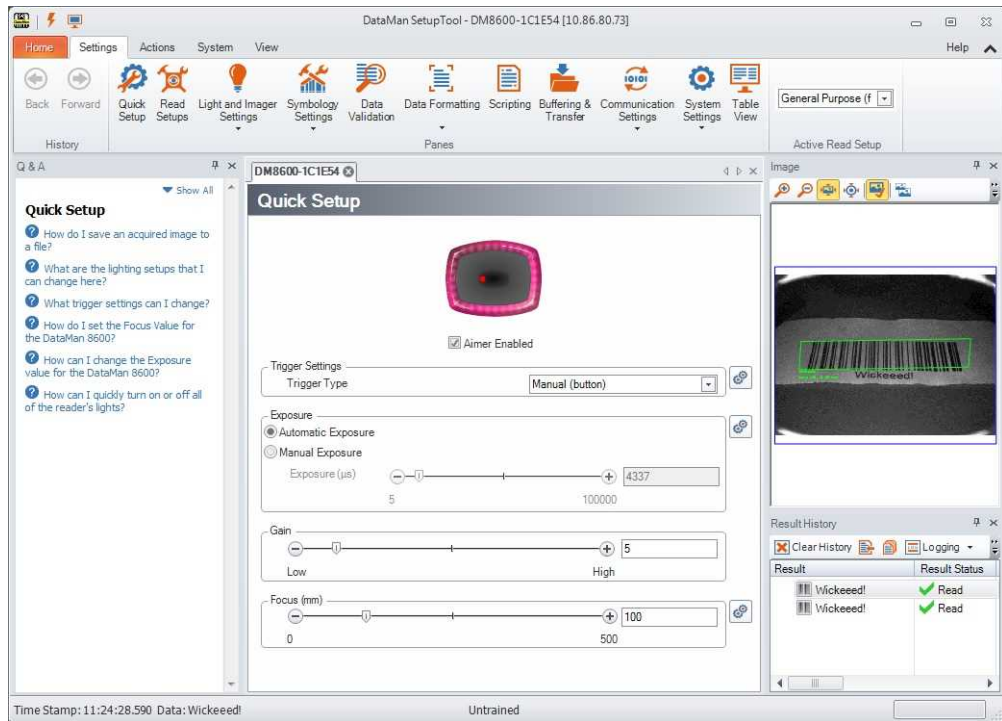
DataMan SetupTool - DM8600-1C1E54 [10.86.80.73]

Home Settings Actions System View Help

Back Forward Quick Setup Read Setups Light and Imager Settings Symbology Settings Data Validation Data Formatting Scripting Buffering & Transfer Communication Settings System Settings Table View General Purpose (f

History Panes Active Read Setup

Q & A

Show All

Quick Setup

How do I save an acquired image to a file?

What are the lighting setups that I can change here?

What trigger settings can I change?

How do I set the Focus Value for the DataMan 8600?

How can I change the Exposure value for the DataMan 8600?

How can I quickly turn on or off all of the reader's lights?

DM8600-1C1E54

Quick Setup

Aimer Enabled

Trigger Settings
Trigger Type Manual (button)

Exposure
Automatic Exposure
Manual Exposure
Exposure (µs) 4337
5 100000

Gain
5
Low High

Focus (mm)
100
0 500

Image

Wickeeed!

Result History

Clear History Logging

| Result | Result Status |
|---|---|
| Wickeeed! | Read |
| Wickeeed! | Read |

Time Stamp: 11:24:28.590 Data: Wickeeed!

Untrained